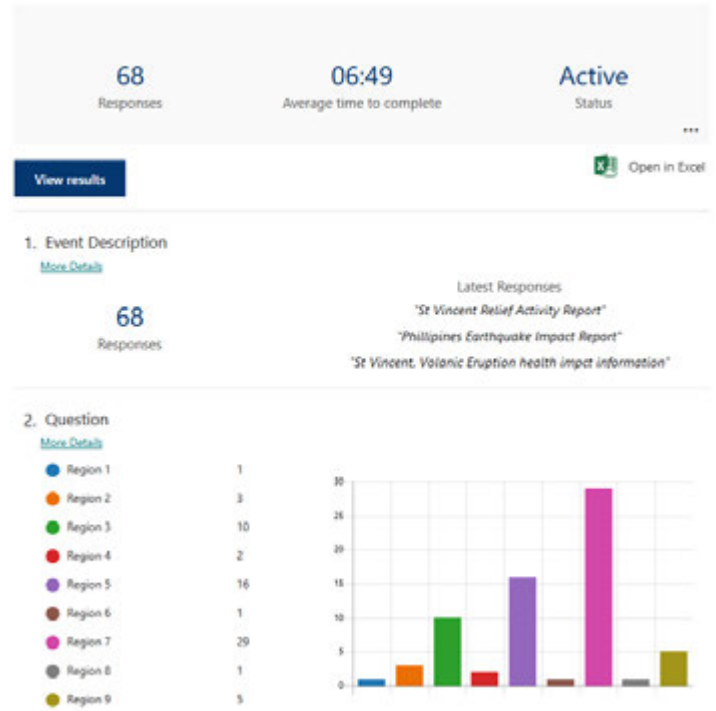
68
Responses

06:49
Average time to complete

Active
Status

...

View results

Open in Excel

1. Event Description
More Details

68
Responses

Latest Responses
"St Vincent Relief Activity Report"
"Phillipines Earthquake Impact Report"
"St Vincent, Volanic Eruption health impct information"

2. Question
More Details

| | |
|---|---|
| Region 1 | 1 |
| Region 2 | 3 |
| Region 3 | 10 |
| Region 4 | 2 |
| Region 5 | 16 |
| Region 6 | 1 |
| Region 7 | 29 |
| Region 8 | 1 |
| Region 9 | 5 |

30
25
20
15
10
5
0